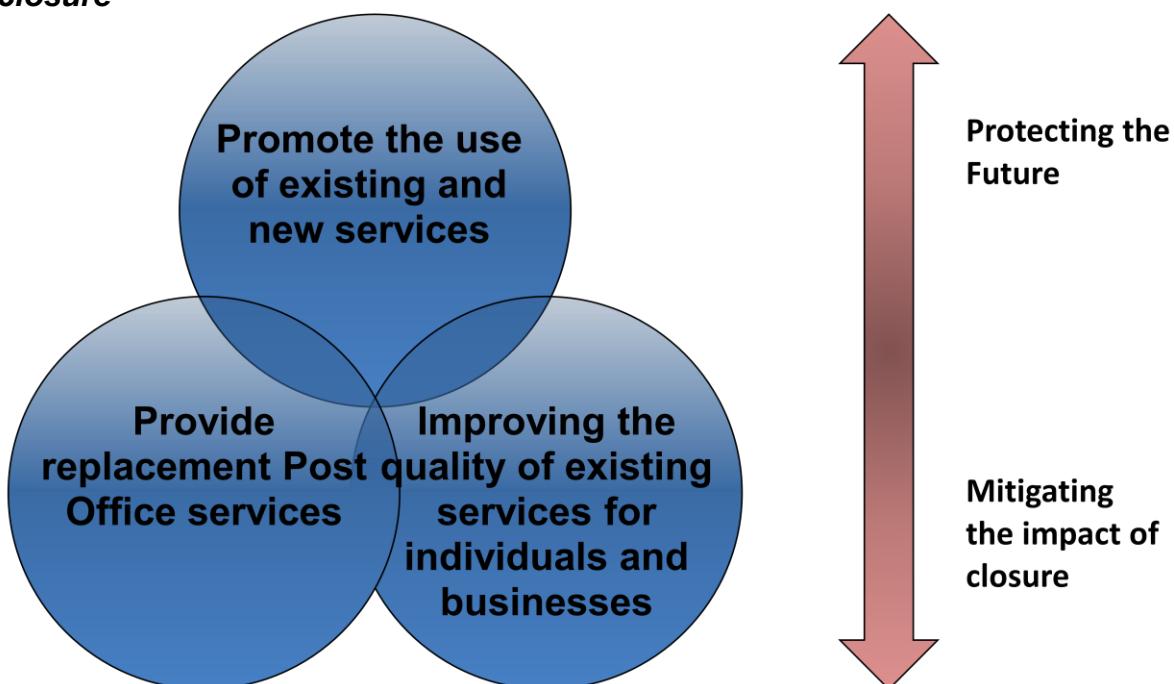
closure

Promote the use of existing and new services

Provide replacement Post Office services

Improving the quality of existing services for individuals and businesses

Protecting the Future

Mitigating the impact of closure